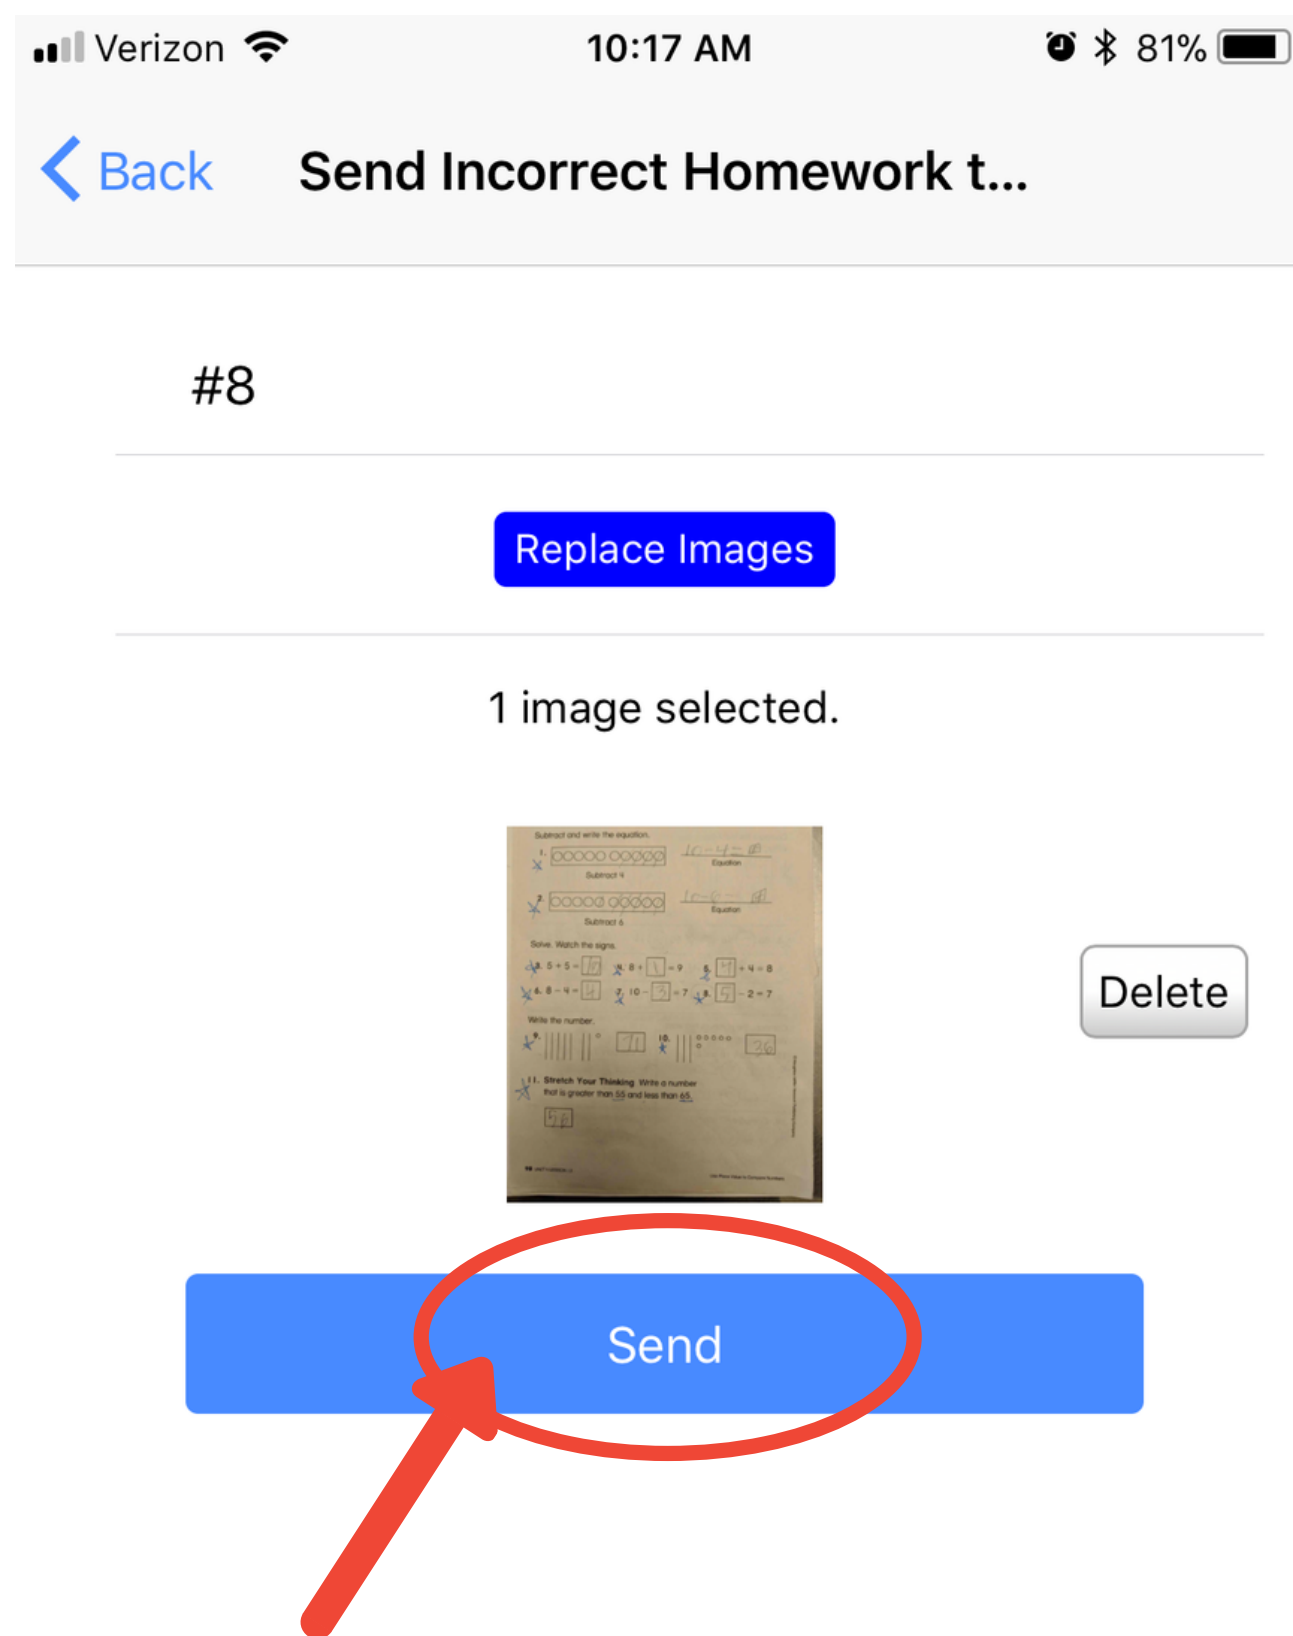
Verizon 10:17 AM 81%

Back Send Incorrect Homework t...

#8

Replace Images

1 image selected.

Subtract and write the equation.

1. Subtract 4 Equation

2. Subtract 6 Equation

Solve. Watch the signs.

3. $5+5=$ 4. $8+$ $=9$ 5. $+4=8$

6. $8-4=$ 7. $10-$ $=7$ 8. $-2=7$

Write the number.

9. 10.

11. Stretch Your Thinking Write a number that is greater than 55 and less than 65.

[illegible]

Delete

Send